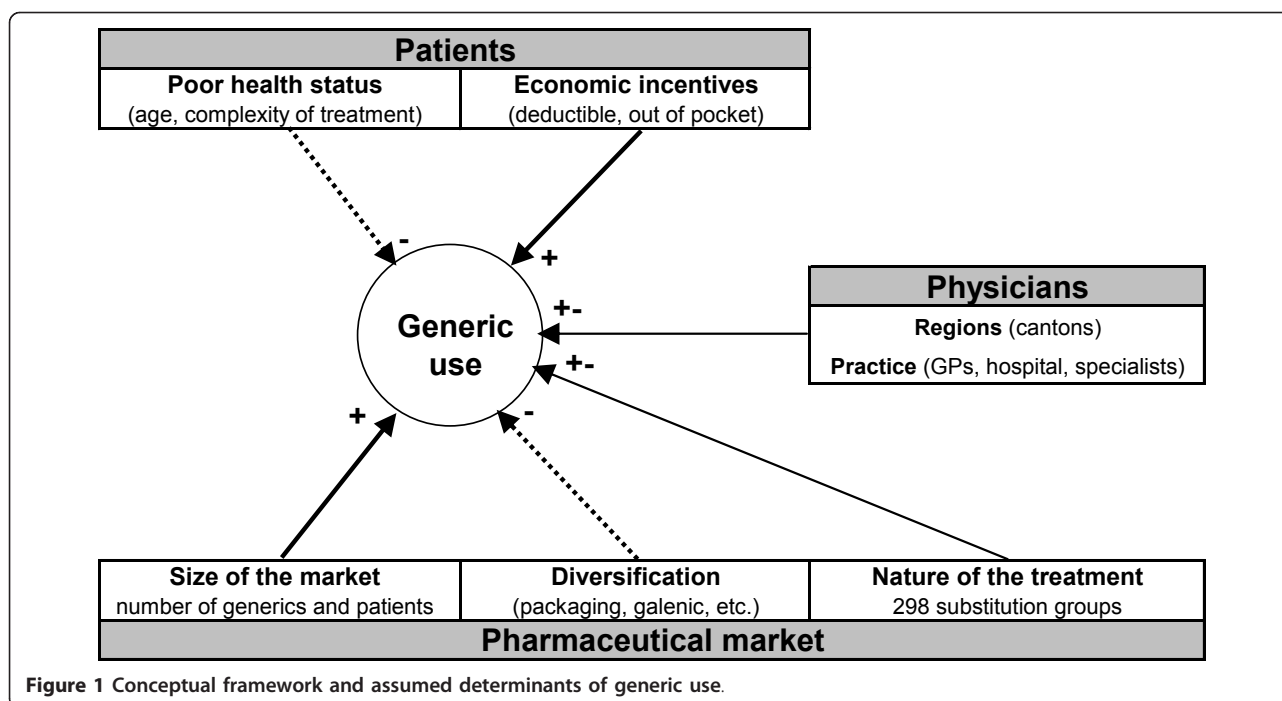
Patients

Poor health status
(age, complexity of treatment)

Economic incentives
(deductible, out of pocket)

-

+

+-

Generic use

Physicians

Regions (cantons)

Practice (GPs, hospital, specialists)

+-

+

-

Size of the market
number of generics and patients

Diversification
(packaging, galenic, etc.)

Nature of the treatment
298 substitution groups

Pharmaceutical market

Figure 1 Conceptual framework and assumed determinants of generic use.